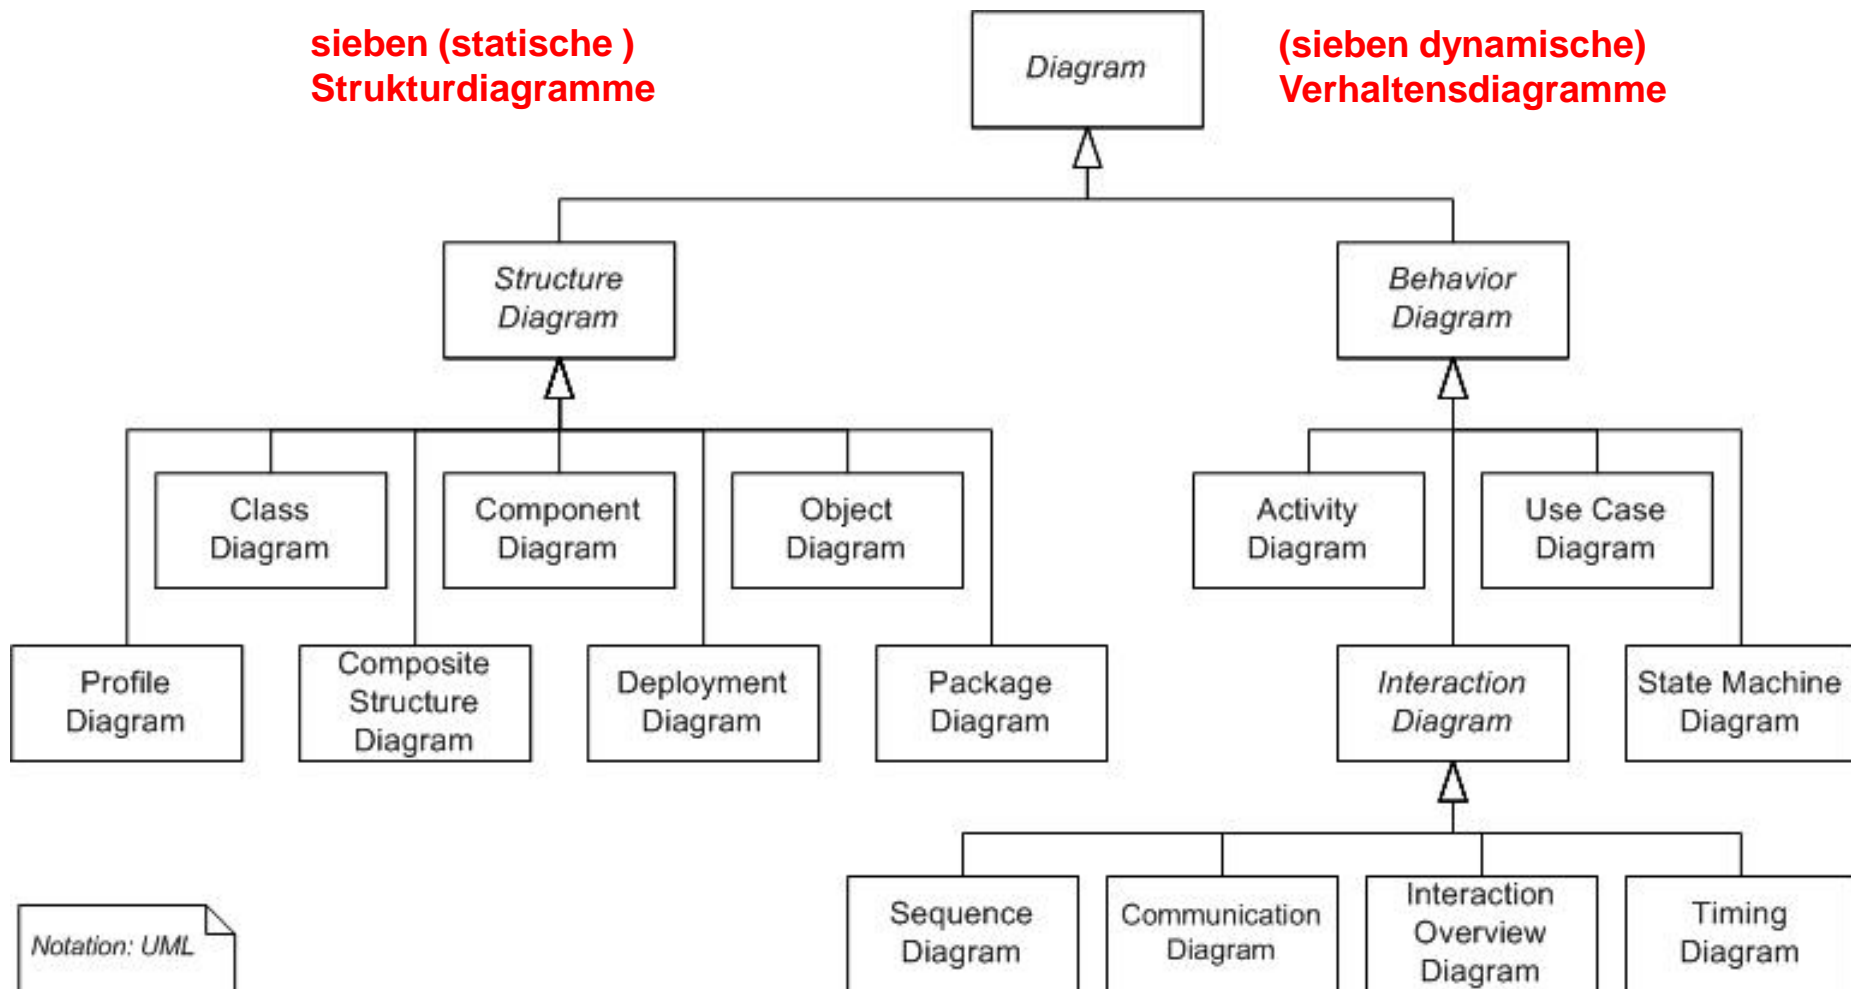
sieben (statische ) Strukturdiagramme

Diagram

(sieben dynamische) Verhaltensdiagramme

Structure Diagram

Behavior Diagram

Class Diagram

Component Diagram

Object Diagram

Activity Diagram

Use Case Diagram

Profile Diagram

Composite Structure Diagram

Deployment Diagram

Package Diagram

Interaction Diagram

State Machine Diagram

Sequence Diagram

Communication Diagram

Interaction Overview Diagram

Timing Diagram

Notation: UML